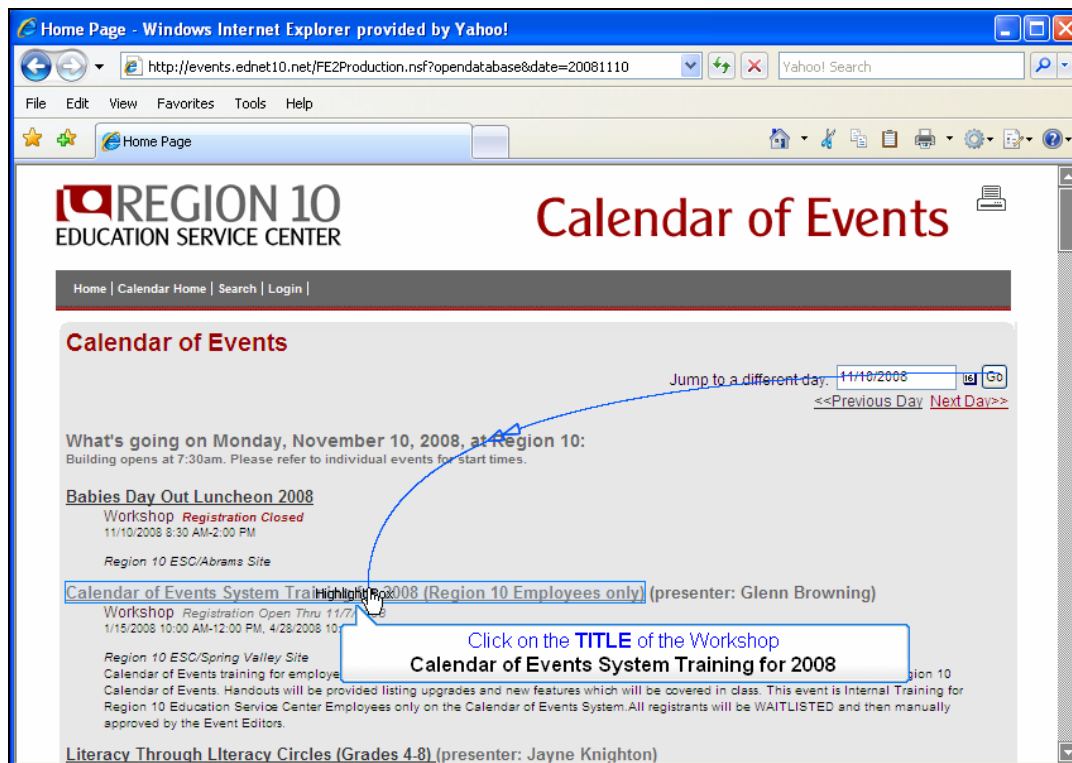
Home Page - Windows Internet Explorer provided by Yahoo!

http://events.ednet10.net/FE2Production.nsf?opendatabase&date=20081110

Yahoo! Search

File Edit View Favorites Tools Help

Home Page

REGION 10
EDUCATION SERVICE CENTER

Calendar of Events

Home | Calendar Home | Search | Login |

Calendar of Events

Jump to a different day. 11/10/2008 Go

<<Previous Day Next Day>>

What's going on Monday, November 10, 2008, at Region 10:
Building opens at 7:30am. Please refer to individual events for start times.

Babies Day Out Luncheon 2008
Workshop Registration Closed
11/10/2008 8:30 AM-2:00 PM

Region 10 ESC/Abrams Site

Calendar of Events System Trai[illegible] Highlight Box 2008 (Region 10 Employees only) (presenter: Glenn Browning)
Workshop Registration Open Thru 11/7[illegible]8
1/15/2008 10:00 AM-12:00 PM, 4/28/2008 10:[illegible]

Click on the TITLE of the Workshop
Calendar of Events System Training for 2008

Region 10 ESC/Spring Valley Site
Calendar of Events training for employe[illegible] gion 10 Calendar of Events. Handouts will be provided listing upgrades and new features which will be covered in class. This event is Internal Training for Region 10 Education Service Center Employees only on the Calendar of Events System.All registrants will be WAITLISTED and then manually approved by the Event Editors.

Literacy Through LIteracy Circles (Grades 4-8) (presenter: Jayne Knighton)